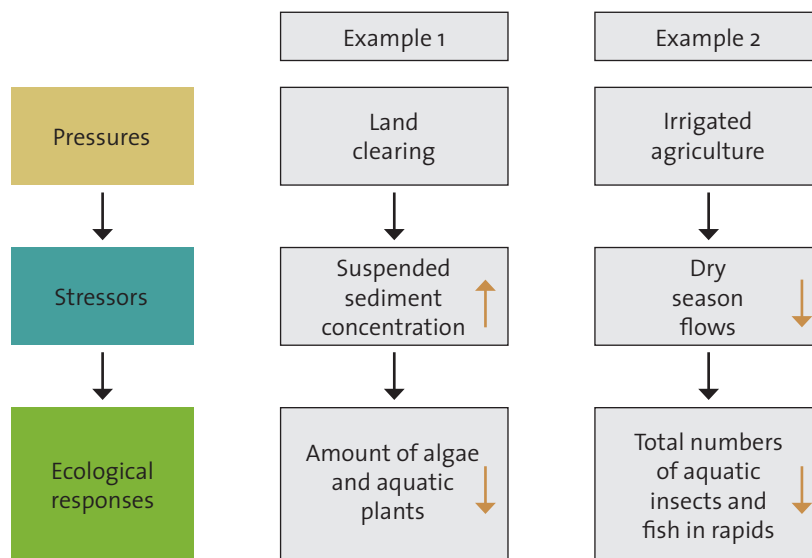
Example 1

Example 2

Pressures

Land clearing

Irrigated agriculture

Stressors

Suspended sediment concentration

Dry season flows

Ecological responses

Amount of algae and aquatic plants

Total numbers of aquatic insects and fish in rapids